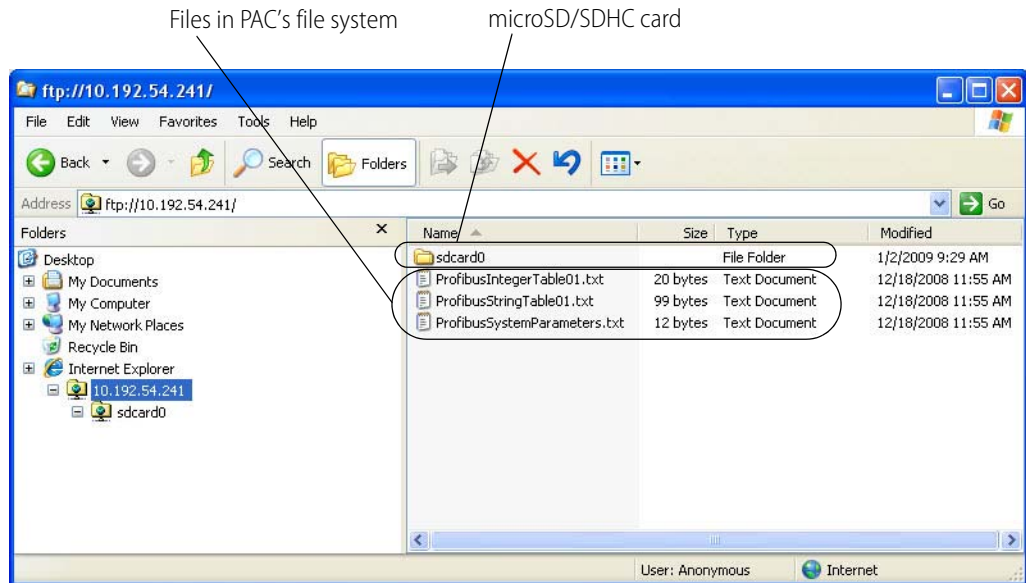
Files in PAC's file system

microSD/SDHC card

ftp://10.192.54.241/

File Edit View Favorites Tools Help

Back Search Folders

Address ftp://10.192.54.241/ Go

Folders

Desktop
My Documents
My Computer
My Network Places
Recycle Bin
Internet Explorer
10.192.54.241
sdcard0

| Name | Size | Type | Modified |
|---|---|---|---|
| sdcard0 | | File Folder | 1/2/2009 9:29 AM |
| ProfibusIntegerTable01.txt | 20 bytes | Text Document | 12/18/2008 11:55 AM |
| ProfibusStringTable01.txt | 99 bytes | Text Document | 12/18/2008 11:55 AM |
| ProfibusSystemParameters.txt | 12 bytes | Text Document | 12/18/2008 11:55 AM |

User: Anonymous Internet